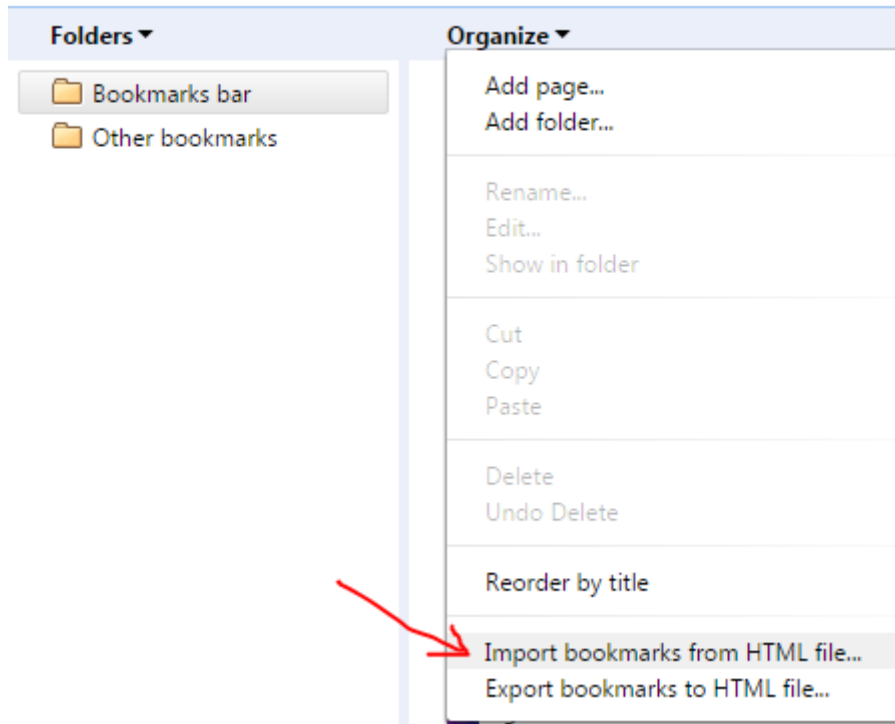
Folders
Organize

Bookmarks bar
Other bookmarks

Add page...
Add folder...

Rename...
Edit...
Show in folder

Cut
Copy
Paste

Delete
Undo Delete

Reorder by title

Import bookmarks from HTML file...
Export bookmarks to HTML file...